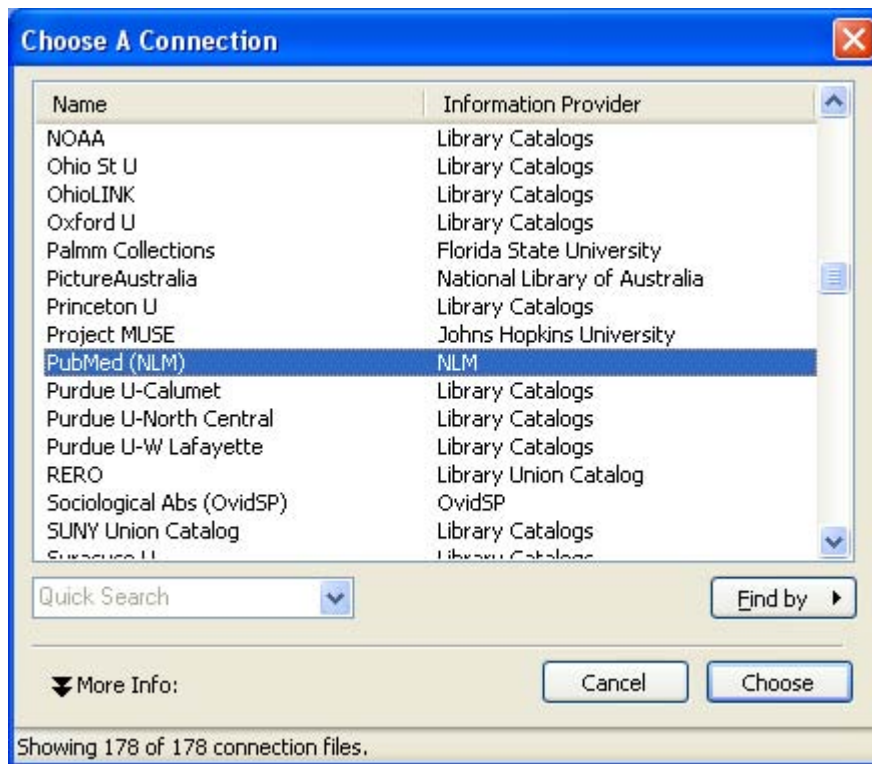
Choose A Connection

| Name | Information Provider |
|---|---|
| NOAA | Library Catalogs |
| Ohio St U | Library Catalogs |
| OhioLINK | Library Catalogs |
| Oxford U | Library Catalogs |
| Palmm Collections | Florida State University |
| PictureAustralia | National Library of Australia |
| Princeton U | Library Catalogs |
| Project MUSE | Johns Hopkins University |
| PubMed (NLM) | NLM |
| Purdue U-Calumet | Library Catalogs |
| Purdue U-North Central | Library Catalogs |
| Purdue U-W Lafayette | Library Catalogs |
| RERO | Library Union Catalog |
| Sociological Abs (OvidSP) | OvidSP |
| SUNY Union Catalog | Library Catalogs |
| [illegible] | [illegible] |

Quick Search

Find by

More Info:

Cancel

Choose

Showing 178 of 178 connection files.